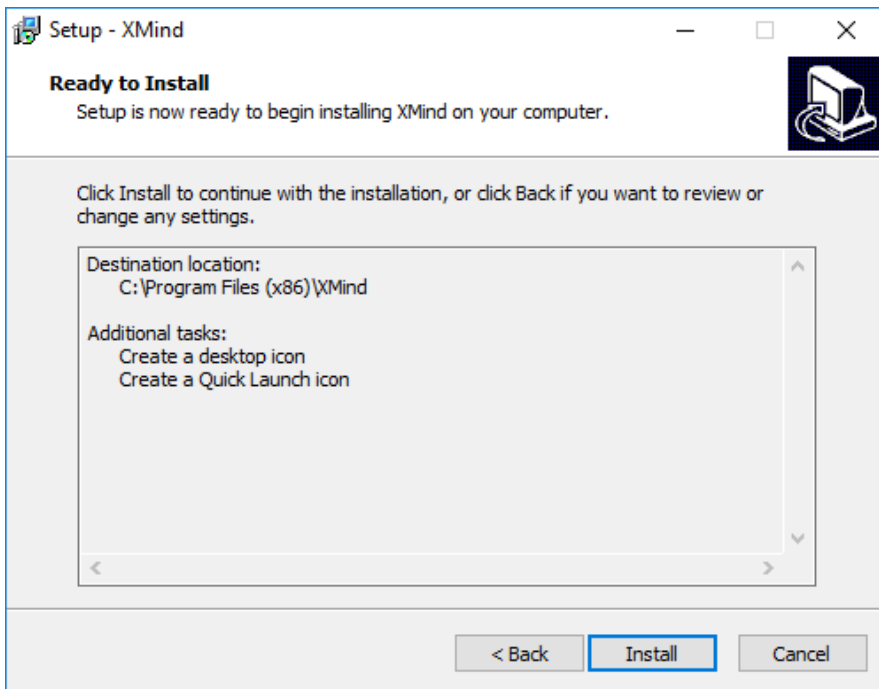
Setup - XMind

Ready to Install
Setup is now ready to begin installing XMind on your computer.

Click Install to continue with the installation, or click Back if you want to review or change any settings.

Destination location:
C:\Program Files (x86)\XMind

Additional tasks:
Create a desktop icon
Create a Quick Launch icon

< Back
Install
Cancel